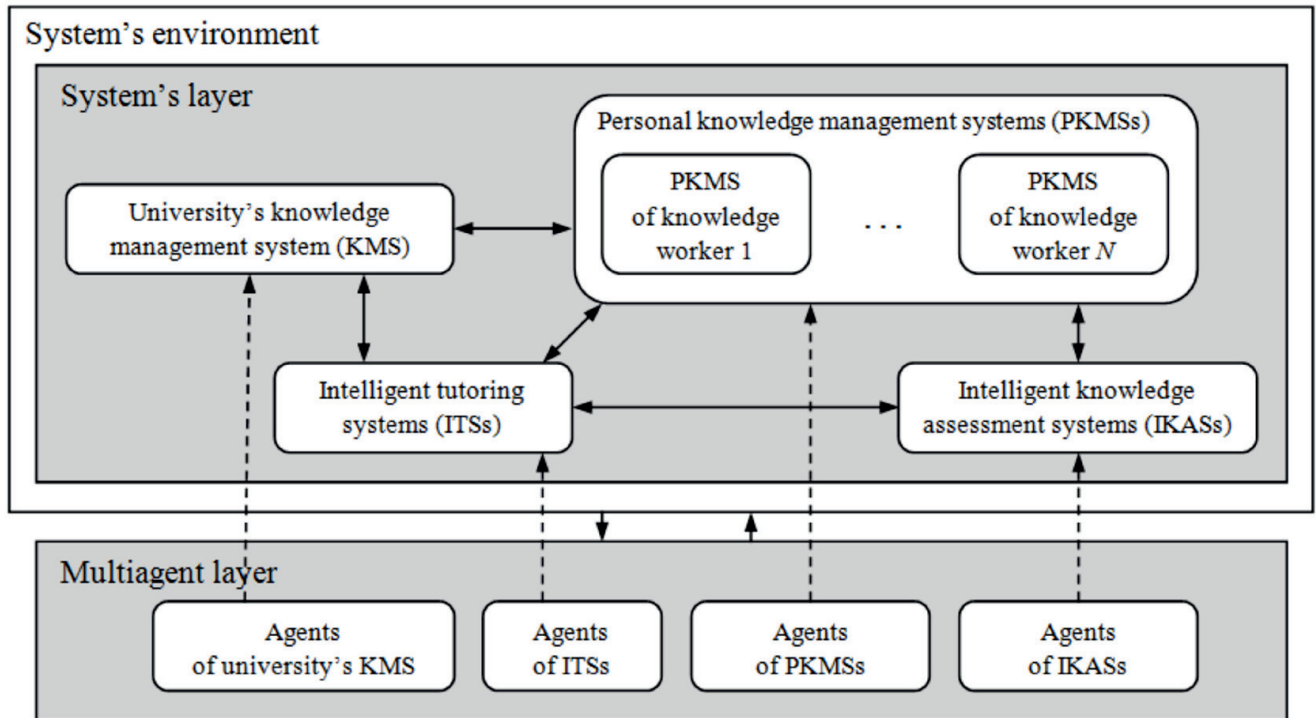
System's environment

System's layer

Personal knowledge management systems (PKMSs)

University's knowledge management system (KMS)

PKMS of knowledge worker 1

. . .

PKMS of knowledge worker $N$

Intelligent tutoring systems (ITSs)

Intelligent knowledge assessment systems (IKASs)

Multiagent layer

Agents of university's KMS

Agents of ITSs

Agents of PKMSs

Agents of IKASs